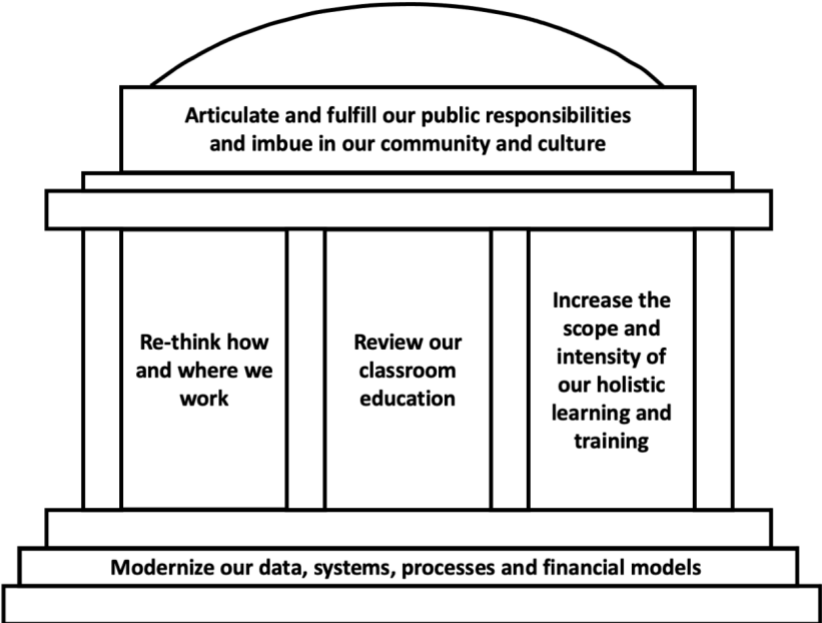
Articulate and fulfill our public responsibilities and imbue in our community and culture

Re-think how and where we work

Review our classroom education

Increase the scope and intensity of our holistic learning and training

Modernize our data, systems, processes and financial models